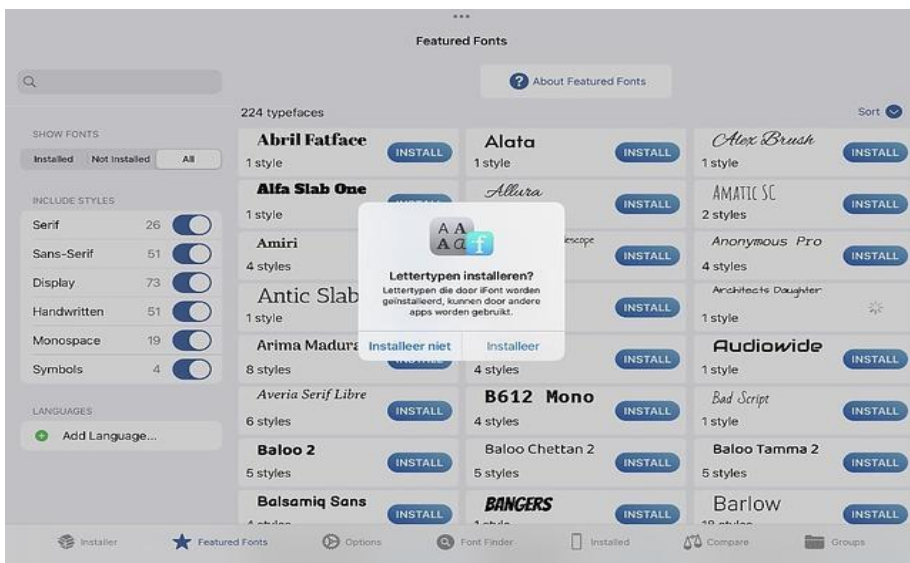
Featured Fonts

About Featured Fonts

224 typefaces

Sort

SHOW FONTS

Installed | Not Installed | All

INCLUDE STYLES

Serif 26
Sans-Serif 51
Display 73
Handwritten 51
Monospace 19
Symbols 4

LANGUAGES

Add Language...

Abril Fatface
1 style
INSTALL

Alata
1 style
INSTALL

Alex Brush
1 style
INSTALL

Alfa Slab One
1 style

Allura
INSTALL

AMATIC SC
2 styles
INSTALL

Amiri
4 styles

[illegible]escope
INSTALL

Anonymous Pro
4 styles
INSTALL

Antic Slab
1 style

INSTALL

Architects Daughter
1 style

Arima Madura
8 styles

4 styles
INSTALL

Audiowide
1 style
INSTALL

Averia Serif Libre
6 styles
INSTALL

B612 Mono
4 styles
INSTALL

Bad Script
1 style
INSTALL

Baloo 2
5 styles
INSTALL

Baloo Chettan 2
5 styles
INSTALL

Baloo Tamma 2
5 styles
INSTALL

Balsamiq Sans
INSTALL

BANGERS
INSTALL

Barlow
INSTALL

Lettertypen installeren?
Lettertypen die door iFont worden geïnstalleerd, kunnen door andere apps worden gebruikt.

Installeer niet
Installeer

Installer
Featured Fonts
Options
Font Finder
Installed
Compare
Groups